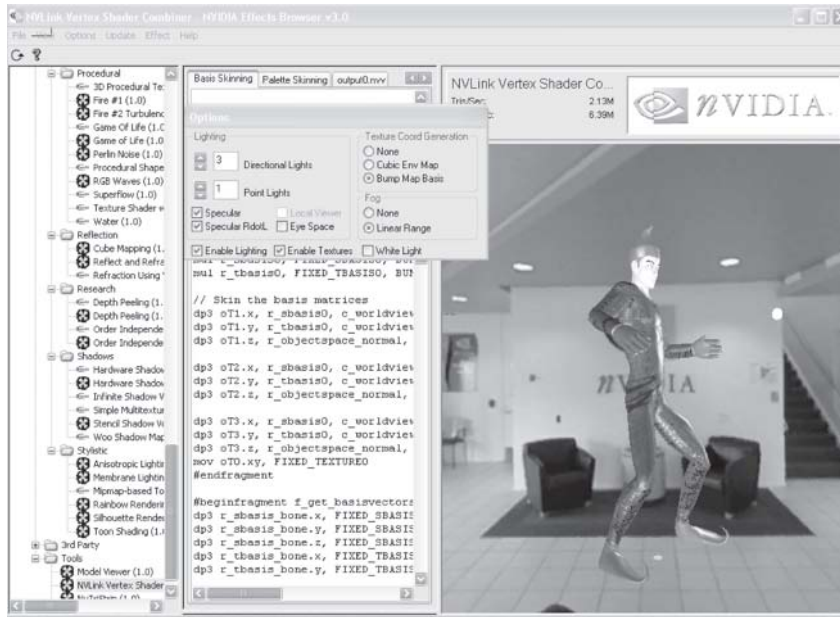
NVLink Vertex Shader Combiner - NVIDIA Effects Browser v3.0

File Options Update Effect Help

Procedural
3D Procedural Te
Fire #1 (1.0)
Fire #2 Turbulenc
Game Of Life (1.C
Game of Life (1.0
Perlin Noise (1.0)
Procedural Shape
RGB Waves (1.0)
Superflow (1.0)
Texture Shader w
Water (1.0)
Reflection
Cube Mapping (1.
Reflect and Refra
Refraction Using
Research
Depth Peeling (1.
Depth Peeling (1.
Order Independe
Order Independe
Shadows
Hardware Shadov
Hardware Shadov
Infinite Shadow V
Simple Multitextur
Stencil Shadow V
Woo Shadow Map
Stylistic
Anisotropic Lightir
Membrane Lightin
Mipmap-based To
Rainbow Renderin
Silhouette Rende
Toon Shading (1.
3rd Party
Tools
Model Viewer (1.0)
NVLink Vertex Shader
NvTriStrip (1.0)

Basis Skinning | Palette Skinning | output0.nvv

Options
Lighting
3 Directional Lights
1 Point Lights
Specular
Local Viewer
Specular RdotL
Eye Space
Texture Coord Generation
None
Cubic Env Map
Bump Map Basis
Fog
None
Linear Range
Enable Lighting
Enable Textures
White Light

mul r_tbasis0, FIXED_TBASIS0, BU

// Skin the basis matrices
dp3 oT1.x, r_sbasis0, c_worldviev
dp3 oT1.y, r_tbasis0, c_worldviev
dp3 oT1.z, r_objectspace_normal,

dp3 oT2.x, r_sbasis0, c_worldviev
dp3 oT2.y, r_tbasis0, c_worldviev
dp3 oT2.z, r_objectspace_normal,

dp3 oT3.x, r_sbasis0, c_worldviev
dp3 oT3.y, r_tbasis0, c_worldviev
dp3 oT3.z, r_objectspace_normal,
mov oT0.xy, FIXED_TEXTURE0
#endfragment

#beginfragment f_get_basisvectors
dp3 r_sbasis_bone.x, FIXED_SBASIS
dp3 r_sbasis_bone.y, FIXED_SBASIS
dp3 r_sbasis_bone.z, FIXED_SBASIS
dp3 r_tbasis_bone.x, FIXED_TBASIS
dp3 r_tbasis_bone.y, FIXED_TBASIS

NVLink Vertex Shader Co...
Tris/Sec: 2.13M
6.39M
nVIDIA

nVIDIA